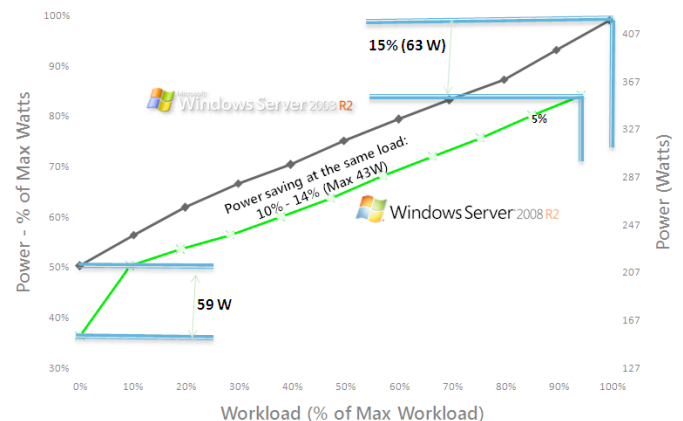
100%
90%
80%
70%
60%
50%
40%
30%

Power - % of Max Watts

407
367
327
287
247
207
167
127

Power (Watts)

15% (63 W)

Microsoft
Windows Server 2008 R2

5%

Power saving at the same load:
10% - 14% (Max 43W)

Windows Server 2008 R2

59 W

0%
10%
20%
30%
40%
50%
60%
70%
80%
90%
100%

Workload (% of Max Workload)